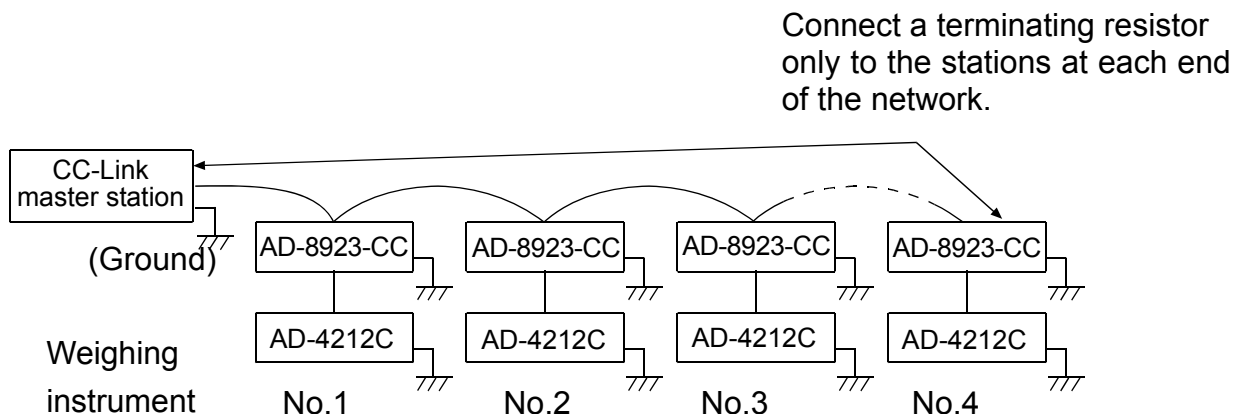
Connect a terminating resistor only to the stations at each end of the network.

CC-Link master station

(Ground)

AD-8923-CC

AD-8923-CC

AD-8923-CC

AD-8923-CC

AD-4212C

AD-4212C

AD-4212C

AD-4212C

Weighing instrument

No.1

No.2

No.3

No.4